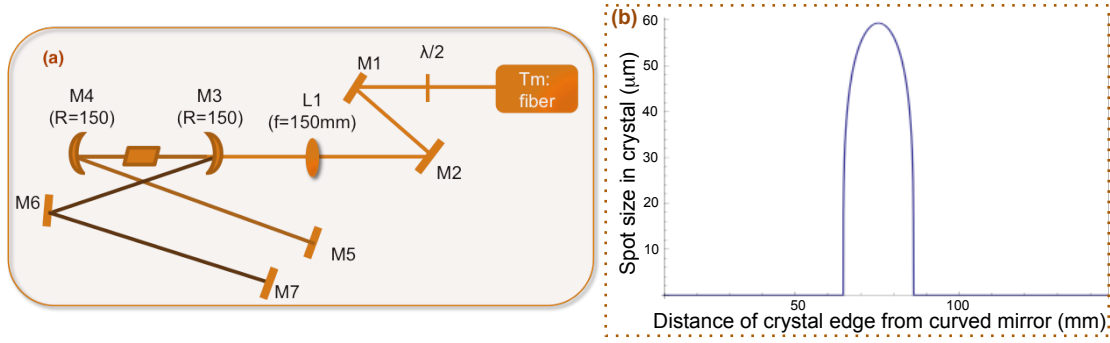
(a)

M1

$\lambda/2$

Tm: fiber

M4 (R=150)

M3 (R=150)

L1 (f=150mm)

M2

M6

M5

M7

(b)

Spot size in crystal ($\mu$m)

60

50

40

30

20

10

50

100

Distance of crystal edge from curved mirror (mm)